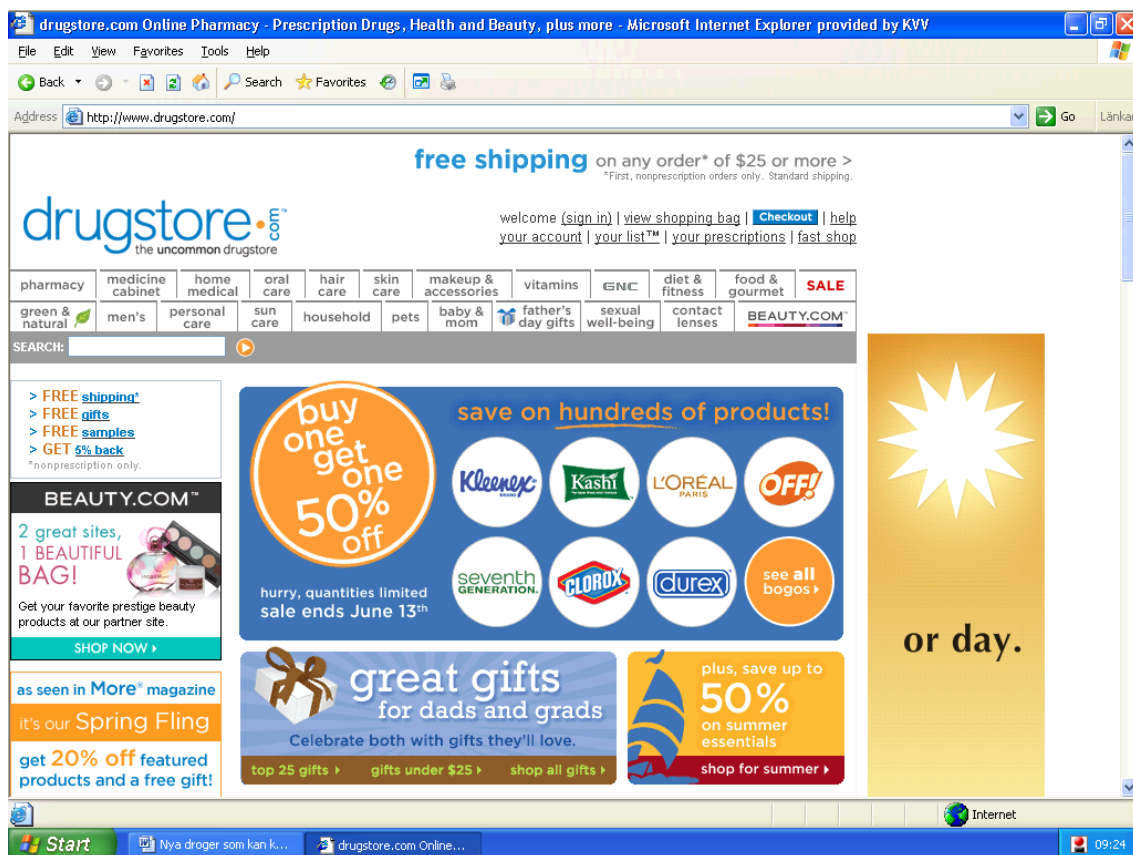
drugstore.com Online Pharmacy - Prescription Drugs, Health and Beauty, plus more - Microsoft Internet Explorer provided by KVV

File Edit View Favorites Tools Help

Back Search Favorites

Address http://www.drugstore.com/ Go Länkar

free shipping on any order* of $25 or more >
*First, nonprescription orders only. Standard shipping.

drugstore.com the uncommon drugstore

welcome (sign in) | view shopping bag | Checkout | help
your account | your list™ | your prescriptions | fast shop

pharmacy | medicine cabinet | home medical | oral care | hair care | skin care | makeup & accessories | vitamins | GNC | diet & fitness | food & gourmet | SALE
green & natural | men's | personal care | sun care | household | pets | baby & mom | father's day gifts | sexual well-being | contact lenses | BEAUTY.COM

SEARCH:

> FREE shipping*
> FREE gifts
> FREE samples
> GET 5% back
*nonprescription only.

BEAUTY.COM™
2 great sites, 1 BEAUTIFUL BAG!
Get your favorite prestige beauty products at our partner site.
SHOP NOW ›

buy one get one 50% off
save on hundreds of products!
Kleenex Kashi L'ORÉAL PARIS OFF!
seventh GENERATION. CLOROX durex
see all bogos ›
hurry, quantities limited
sale ends June 13th

great gifts for dads and grads
Celebrate both with gifts they'll love.
top 25 gifts › gifts under $25 › shop all gifts ›

plus, save up to 50% on summer essentials
shop for summer ›

as seen in More® magazine
it's our Spring Fling
get 20% off featured products and a free gift!

or day.

Internet

Start | Nya droger som kan k... | drugstore.com Online... | 09:24